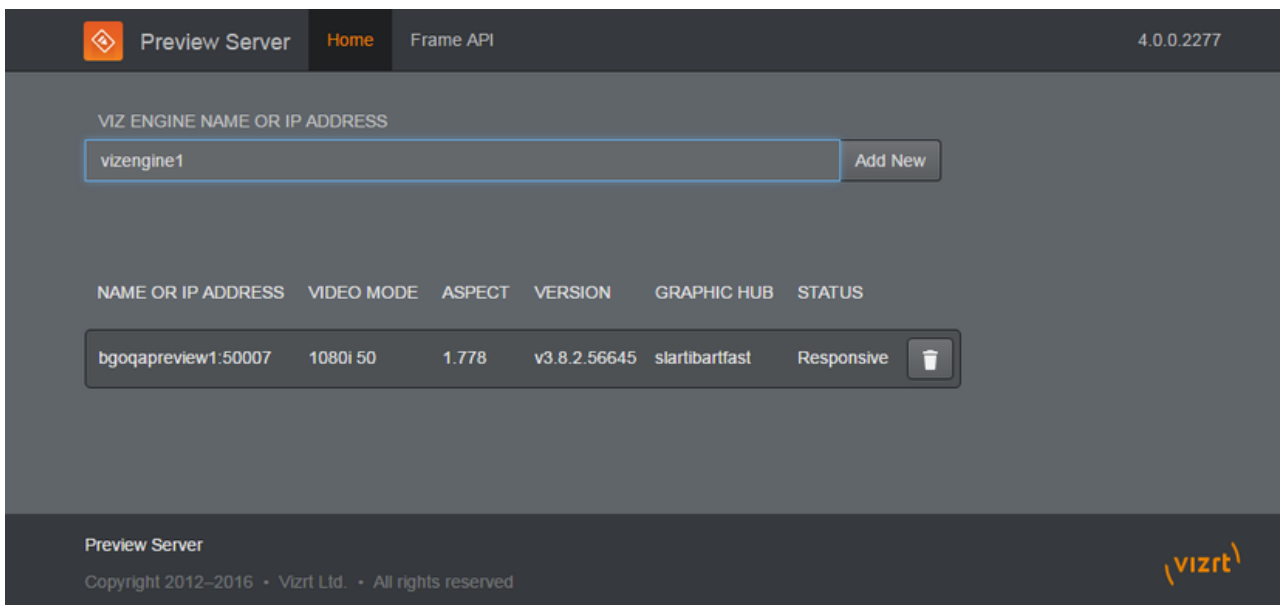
Preview Server Home Frame API 4.0.0.2277

VIZ ENGINE NAME OR IP ADDRESS

vizengine1

Add New

| NAME OR IP ADDRESS | VIDEO MODE | ASPECT | VERSION | GRAPHIC HUB | STATUS |
|---|---|---|---|---|---|
| bgoqapreview1:50007 | 1080i 50 | 1.778 | v3.8.2.56645 | slartibartfast | Responsive |

Preview Server

Copyright 2012–2016 • Vizrt Ltd. • All rights reserved

vizrt